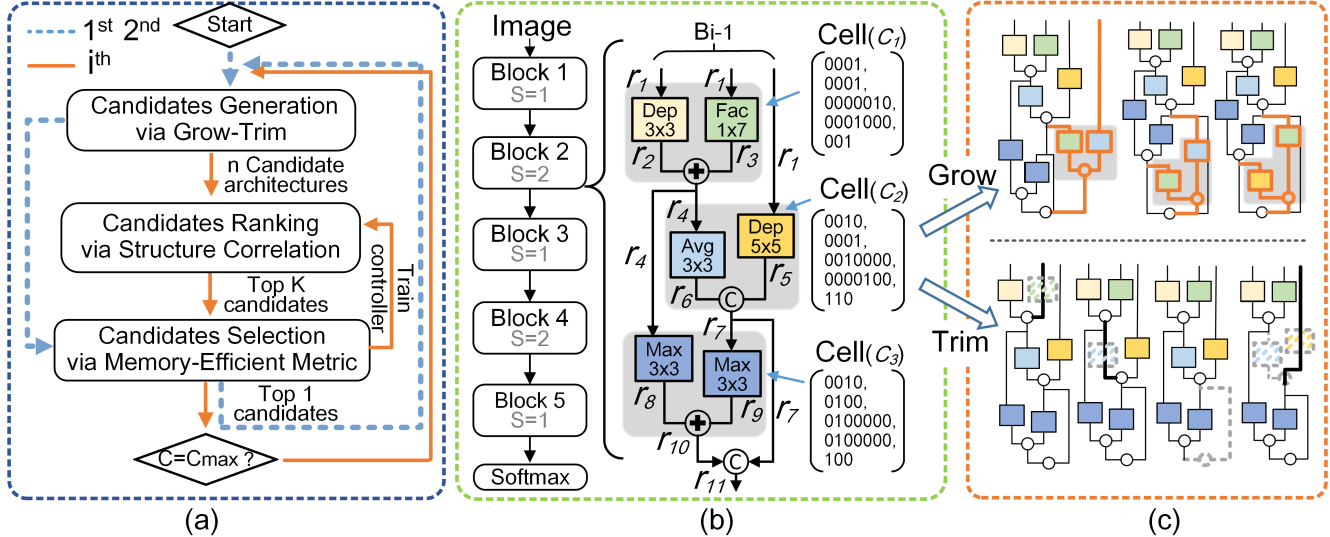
1st 2nd
ith
Start
Candidates Generation via Grow-Trim
n Candidate architectures
Candidates Ranking via Structure Correlation
Train controller
Top K candidates
Candidates Selection via Memory-Efficient Metric
Top 1 candidates
C=Cmax ?
(a)

Image
Block 1 S=1
Block 2 S=2
Block 3 S=1
Block 4 S=2
Block 5 S=1
Softmax
Bi-1
$r_1$ $r_1$
Dep 3x3
Fac 1x7
$r_2$ $r_3$ $r_1$
$r_4$
Avg 3x3
Dep 5x5
$r_4$
$r_5$
$r_6$ C
$r_7$
Max 3x3
Max 3x3
$r_8$ $r_9$ $r_7$
$r_{10}$
C
$r_{11}$
Cell($C_1$)
0001, 0001, 0000010, 0001000, 001
Cell($C_2$)
0010, 0001, 0010000, 0000100, 110
Cell($C_3$)
0010, 0100, 0100000, 0100000, 100
(b)

Grow
Trim
(c)